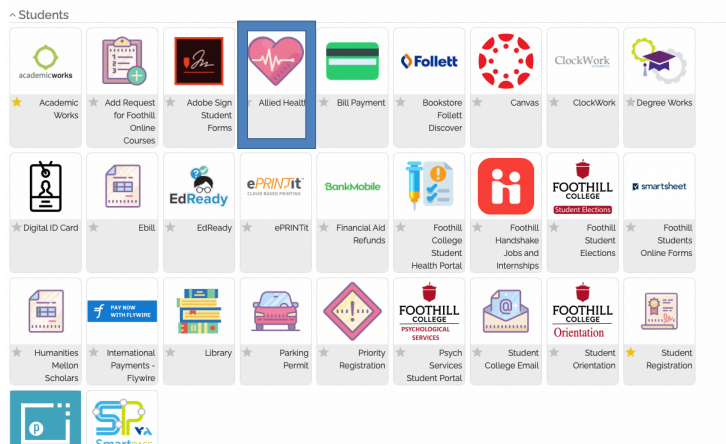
Students

academicworks
Academic Works

Add Request for Foothill Online Courses

Adobe Sign Student Forms

Allied Health

Bill Payment

Follett
Bookstore Follett Discover

Canvas

ClockWork
ClockWork

Degree Works

Digital ID Card

Ebill

EdReady
EdReady

ePRINTit
CLOUD BASED PRINTING
ePRINTit

BankMobile
Financial Aid Refunds

Foothill College Student Health Portal

Foothill Handshake Jobs and Internships

FOOTHILL COLLEGE
Student Elections
Foothill Student Elections

smartsheet
Foothill Students Online Forms

Humanities Mellon Scholars

PAY NOW WITH FLYWIRE
International Payments - Flywire

Library

Parking Permit

Priority Registration

FOOTHILL COLLEGE
PSYCHOLOGICAL SERVICES
Psych Services Student Portal

Student College Email

FOOTHILL COLLEGE
Orientation
Student Orientation

Student Registration

Smart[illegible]